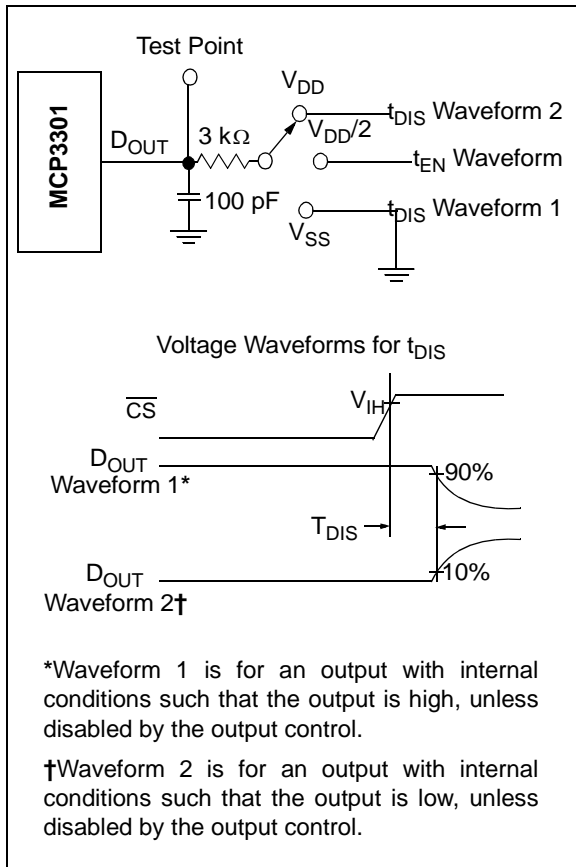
Test Point

MCP3301

$D_{OUT}$

$3\ k\Omega$

100 pF

$V_{DD}$

$V_{DD}/2$

$V_{SS}$

$t_{DIS}$ Waveform 2

$t_{EN}$ Waveform

$t_{DIS}$ Waveform 1

Voltage Waveforms for $t_{DIS}$

$\overline{CS}$

$V_{IH}$

$D_{OUT}$ Waveform 1*

90%

$T_{DIS}$

$D_{OUT}$ Waveform 2†

10%

*Waveform 1 is for an output with internal conditions such that the output is high, unless disabled by the output control.

†Waveform 2 is for an output with internal conditions such that the output is low, unless disabled by the output control.